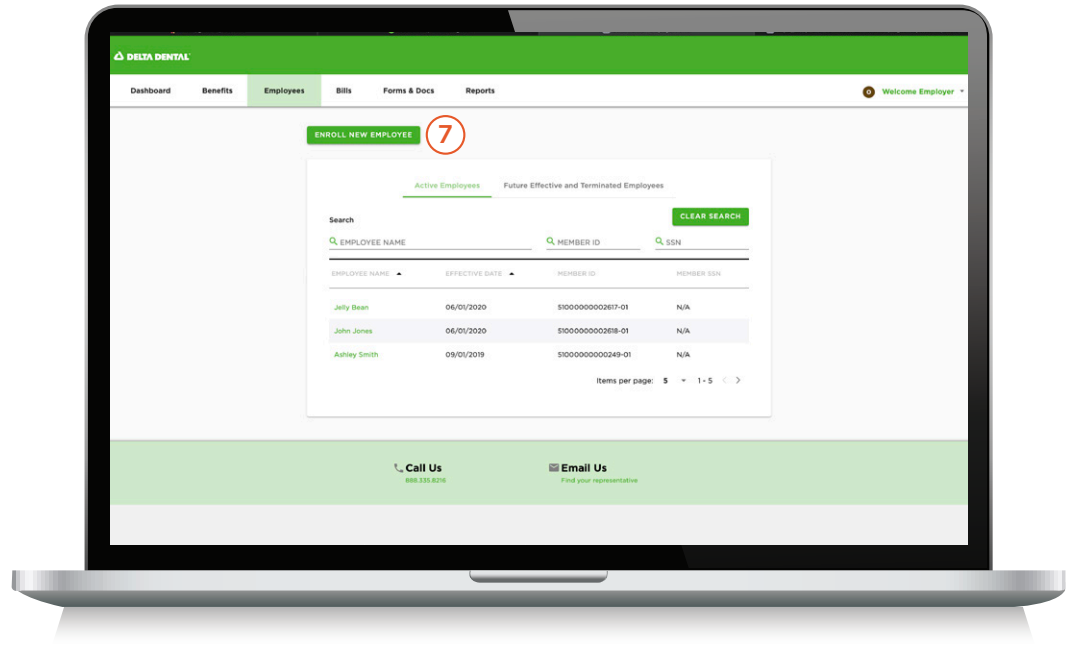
DELTA DENTAL

Dashboard Benefits Employees Bills Forms & Docs Reports

O Welcome Employer

ENROLL NEW EMPLOYEE

7

Active Employees Future Effective and Terminated Employees

Search

CLEAR SEARCH

EMPLOYEE NAME

MEMBER ID

SSN

| EMPLOYEE NAME | EFFECTIVE DATE | MEMBER ID | MEMBER SSN |
|---|---|---|---|
| Jelly Bean | 06/01/2020 | 51000000002617-01 | N/A |
| John Jones | 06/01/2020 | 51000000002618-01 | N/A |
| Ashley Smith | 09/01/2019 | 51000000000249-01 | N/A |

Items per page: 5 1 - 5

Call Us
888.335.8216

Email Us
Find your representative